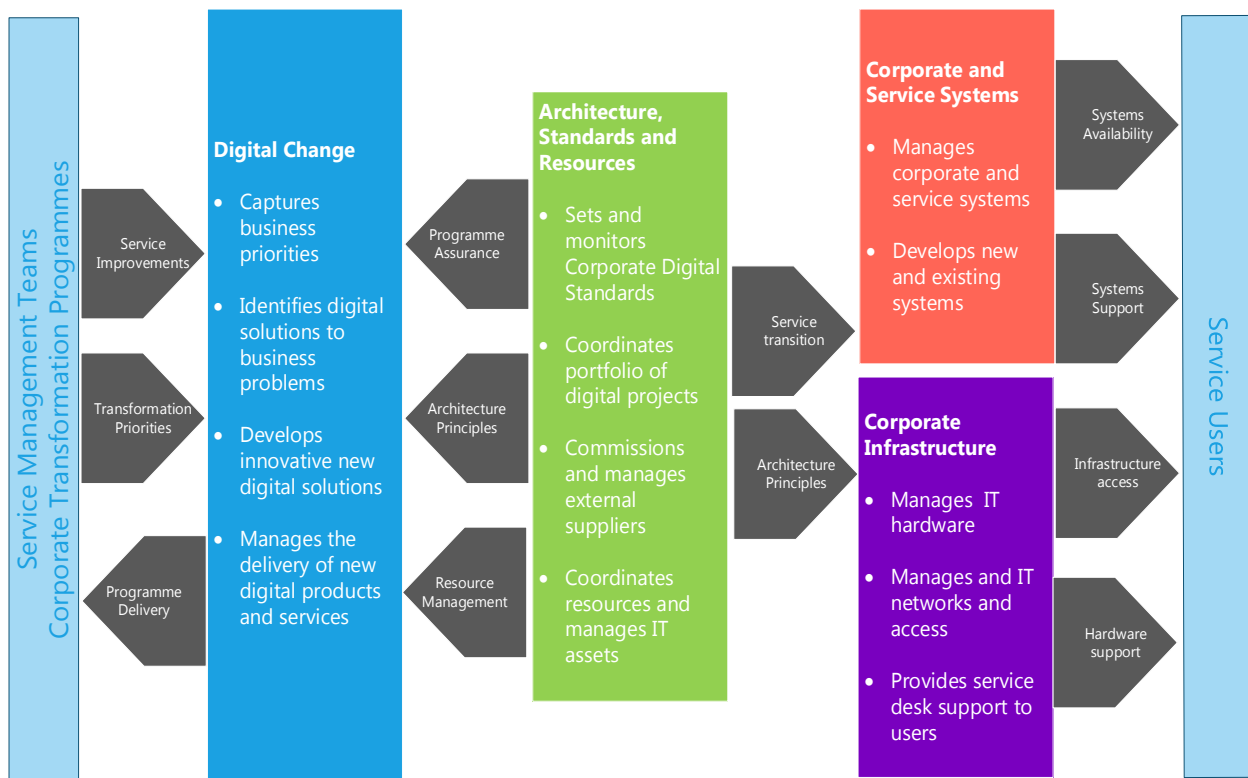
Service Management Teams
Corporate Transformation Programmes

Service Improvements

Transformation Priorities

Programme Delivery

Digital Change

- Captures business priorities
- Identifies digital solutions to business problems
- Develops innovative new digital solutions
- Manages the delivery of new digital products and services

Programme Assurance

Architecture Principles

Resource Management

Architecture, Standards and Resources

- Sets and monitors Corporate Digital Standards
- Coordinates portfolio of digital projects
- Commissions and manages external suppliers
- Coordinates resources and manages IT assets

Service transition

Architecture Principles

Corporate and Service Systems

- Manages corporate and service systems
- Develops new and existing systems

Corporate Infrastructure

- Manages IT hardware
- Manages and IT networks and access
- Provides service desk support to users

Systems Availability

Systems Support

Infrastructure access

Hardware support

Service Users